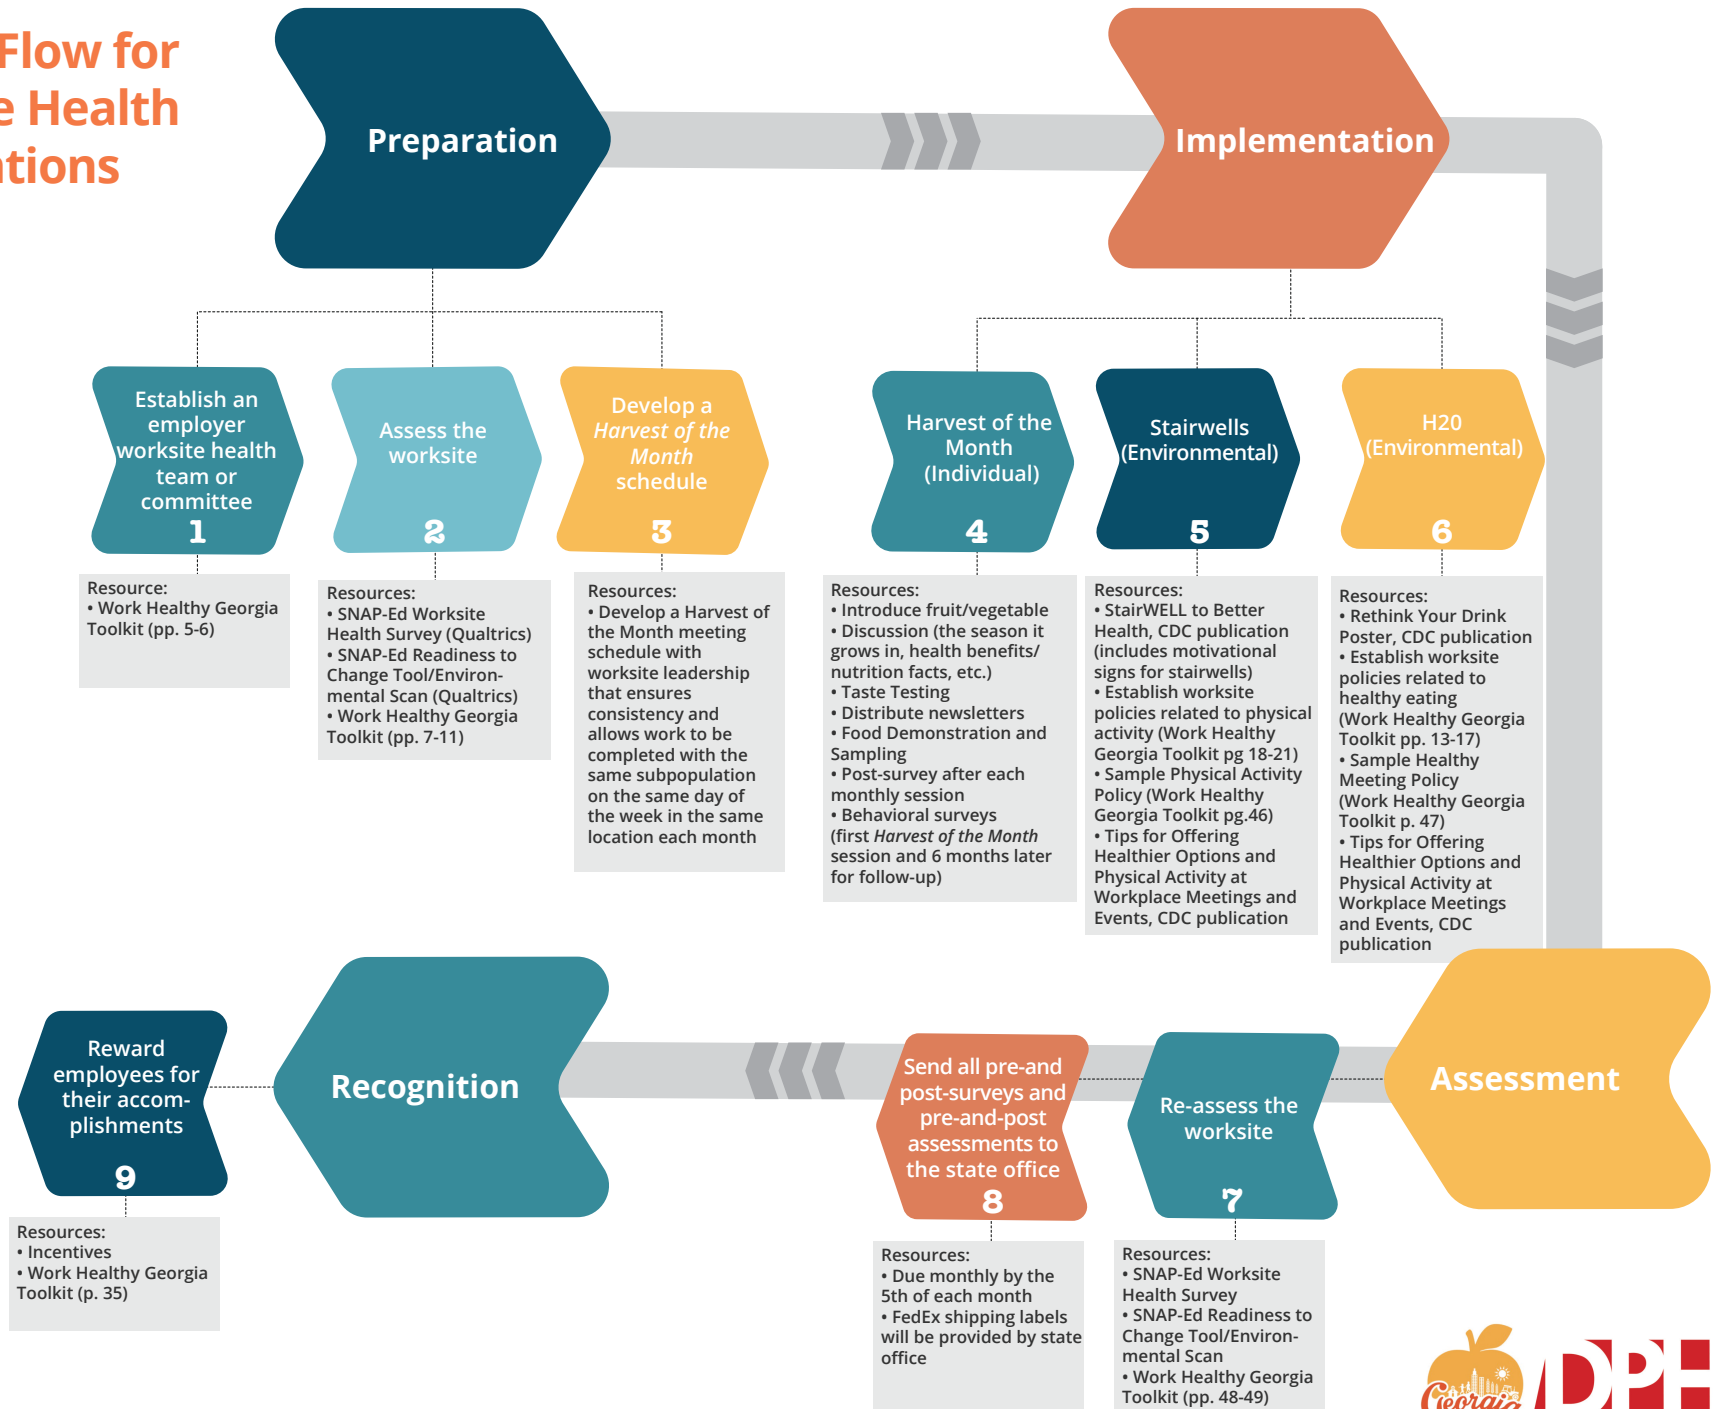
Flow for
e Health
tions

Preparation

Implementation

Establish an employer worksite health team or committee
1

Assess the worksite
2

Develop a *Harvest of the Month* schedule
3

Harvest of the Month (Individual)
4

Stairwells (Environmental)
5

H20 (Environmental)
6

Resource:
• Work Healthy Georgia Toolkit (pp. 5-6)

Resources:
• SNAP-Ed Worksite Health Survey (Qualtrics)
• SNAP-Ed Readiness to Change Tool/Environmental Scan (Qualtrics)
• Work Healthy Georgia Toolkit (pp. 7-11)

Resources:
• Develop a Harvest of the Month meeting schedule with worksite leadership that ensures consistency and allows work to be completed with the same subpopulation on the same day of the week in the same location each month

Resources:
• Introduce fruit/vegetable
• Discussion (the season it grows in, health benefits/ nutrition facts, etc.)
• Taste Testing
• Distribute newsletters
• Food Demonstration and Sampling
• Post-survey after each monthly session
• Behavioral surveys (first *Harvest of the Month* session and 6 months later for follow-up)

Resources:
• StairWELL to Better Health, CDC publication (includes motivational signs for stairwells)
• Establish worksite policies related to physical activity (Work Healthy Georgia Toolkit pg 18-21)
• Sample Physical Activity Policy (Work Healthy Georgia Toolkit pg.46)
• Tips for Offering Healthier Options and Physical Activity at Workplace Meetings and Events, CDC publication

Resources:
• Rethink Your Drink Poster, CDC publication
• Establish worksite policies related to healthy eating (Work Healthy Georgia Toolkit pp. 13-17)
• Sample Healthy Meeting Policy (Work Healthy Georgia Toolkit p. 47)
• Tips for Offering Healthier Options and Physical Activity at Workplace Meetings and Events, CDC publication

Reward employees for their accomplishments
9

Recognition

Send all pre-and post-surveys and pre-and-post assessments to the state office
8

Re-assess the worksite
7

Assessment

Resources:
• Incentives
• Work Healthy Georgia Toolkit (p. 35)

Resources:
• Due monthly by the 5th of each month
• FedEx shipping labels will be provided by state office

Resources:
• SNAP-Ed Worksite Health Survey
• SNAP-Ed Readiness to Change Tool/Environmental Scan
• Work Healthy Georgia Toolkit (pp. 48-49)

Georgia
DPH